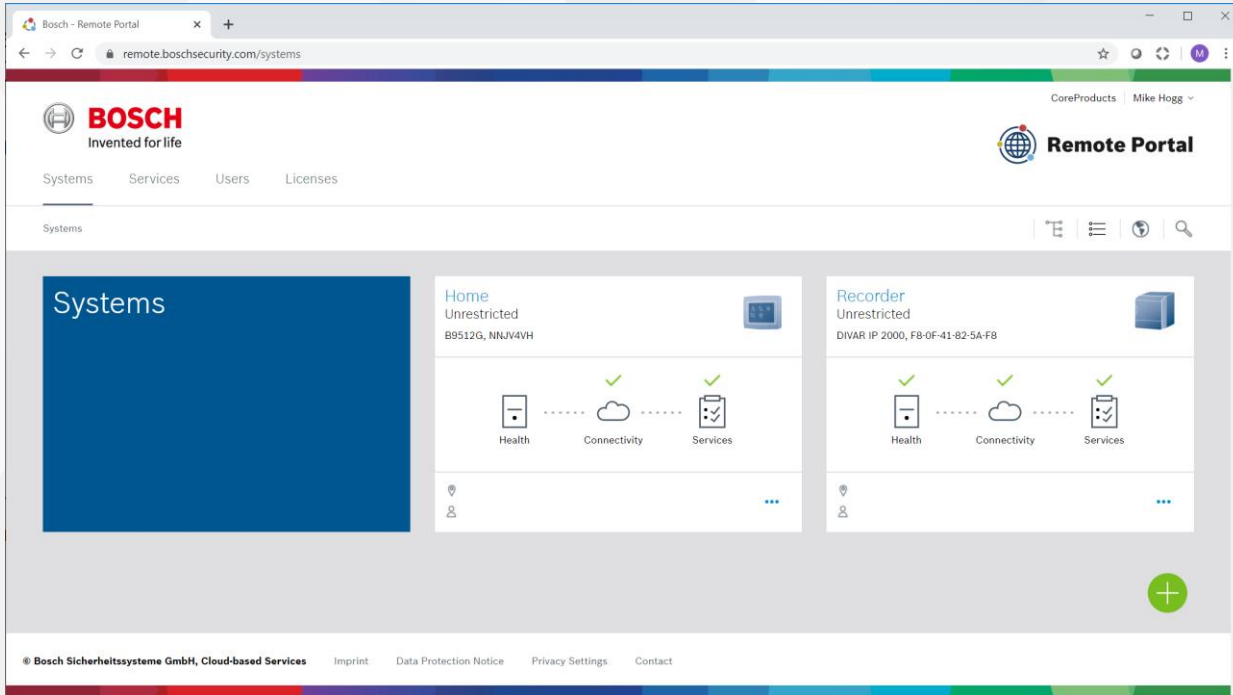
Bosch - Remote Portal

remote.boschsecurity.com/systems

CoreProducts | Mike Hogg

BOSCH
Invented for life

Remote Portal

Systems Services Users Licenses

Systems

Systems

Home
Unrestricted
B9512G, NNJV4VH

Health Connectivity Services

Recorder
Unrestricted
DIVAR IP 2000, F8-0F-41-82-5A-F8

Health Connectivity Services

© Bosch Sicherheitssysteme GmbH, Cloud-based Services Imprint Data Protection Notice Privacy Settings Contact